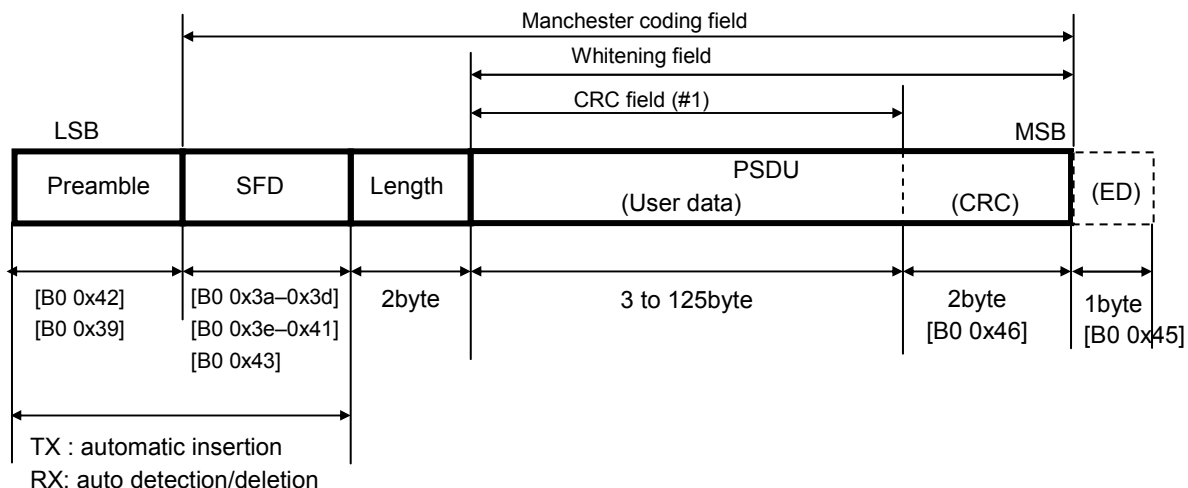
Manchester coding field

Whitening field

CRC field (#1)

LSB

MSB

| Preamble | SFD | Length | PSDU (User data) | (CRC) | (ED) |
|---|---|---|---|---|---|
| [B0 0x42] [B0 0x39] | [B0 0x3a–0x3d] [B0 0x3e–0x41] [B0 0x43] | 2byte | 3 to 125byte | 2byte [B0 0x46] | 1byte [B0 0x45] |

TX : automatic insertion
RX: auto detection/deletion